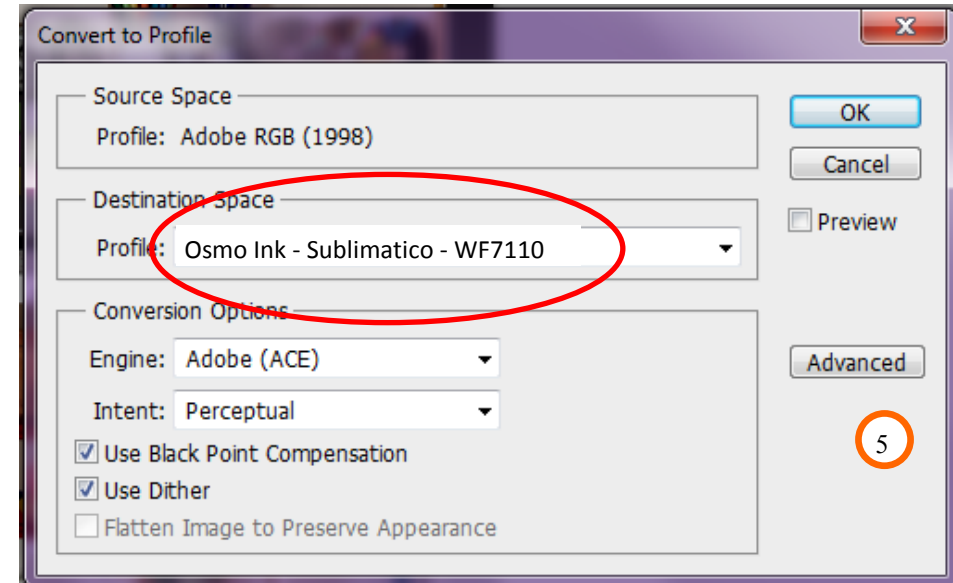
Convert to Profile

Source Space
Profile: Adobe RGB (1998)

Destination Space
Profile: Osmo Ink - Sublimatico - WF7110

Conversion Options
Engine: Adobe (ACE)
Intent: Perceptual
Use Black Point Compensation
Use Dither
Flatten Image to Preserve Appearance

OK
Cancel
Preview
Advanced

5